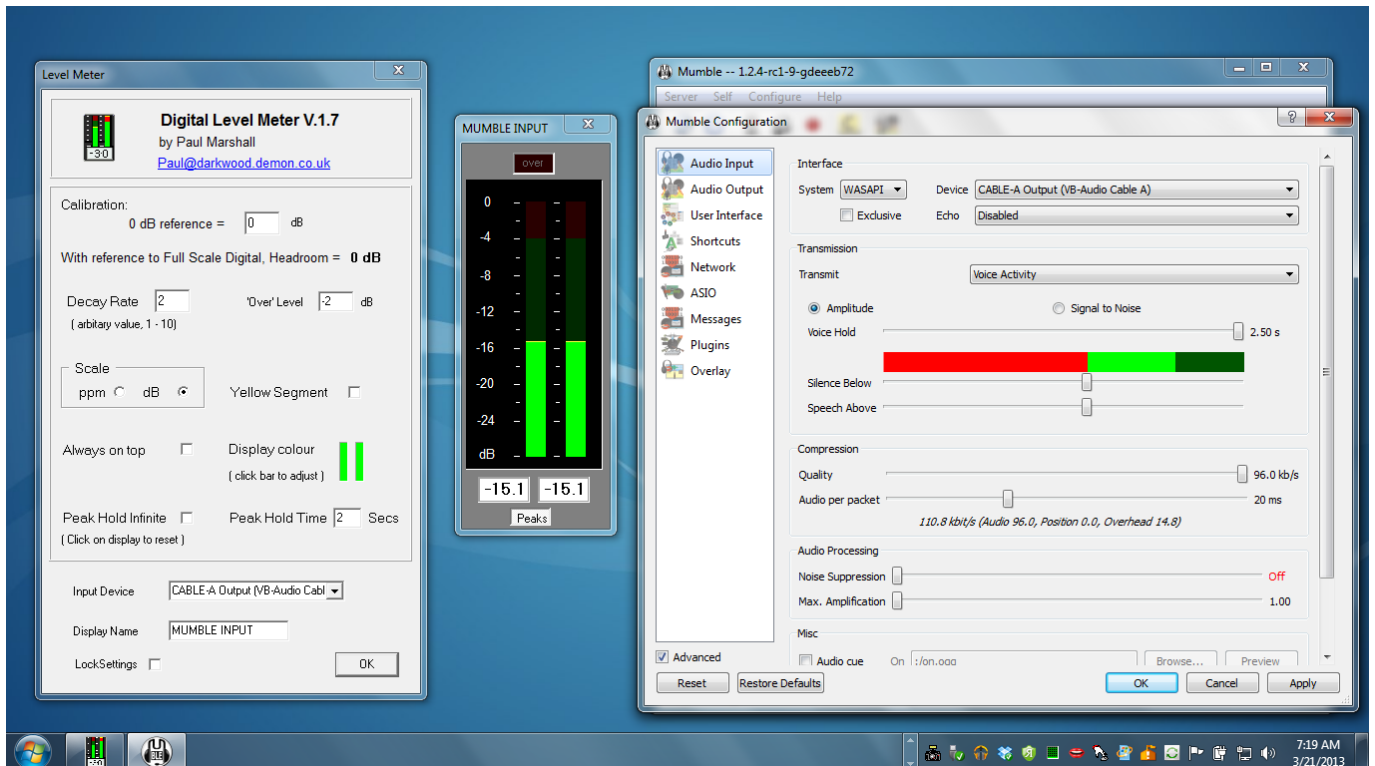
Level Meter

Digital Level Meter V.1.7
by Paul Marshall
Paul@darkwood.demon.co.uk

-3.0

Calibration:
0 dB reference = 0 dB

With reference to Full Scale Digital, Headroom = 0 dB

Decay Rate 2
( arbitary value, 1 - 10)

'Over' Level -2 dB

Scale
ppm dB

Yellow Segment

Always on top

Display colour
( click bar to adjust )

Peak Hold Infinite
( Click on display to reset )

Peak Hold Time 2 Secs

Input Device CABLE-A Output (VB-Audio Cabl

Display Name MUMBLE INPUT

LockSettings

OK

MUMBLE INPUT

over

0
-4
-8
-12
-16
-20
-24
dB

-15.1 -15.1

Peaks

Mumble -- 1.2.4-rc1-9-gdeeeb72

Server Self Configure Help

Mumble Configuration

Audio Input
Audio Output
User Interface
Shortcuts
Network
ASIO
Messages
Plugins
Overlay

Advanced

Interface
System WASAPI
Device CABLE-A Output (VB-Audio Cable A)
Exclusive
Echo Disabled

Transmission
Transmit Voice Activity
Amplitude
Signal to Noise
Voice Hold 2.50 s
Silence Below
Speech Above

Compression
Quality 96.0 kb/s
Audio per packet 20 ms
110.8 kbit/s (Audio 96.0, Position 0.0, Overhead 14.8)

Audio Processing
Noise Suppression Off
Max. Amplification 1.00

Misc
Audio cue On :/on.ogg Browse... Preview

Reset
Restore Defaults
OK
Cancel
Apply

7:19 AM
3/21/2013